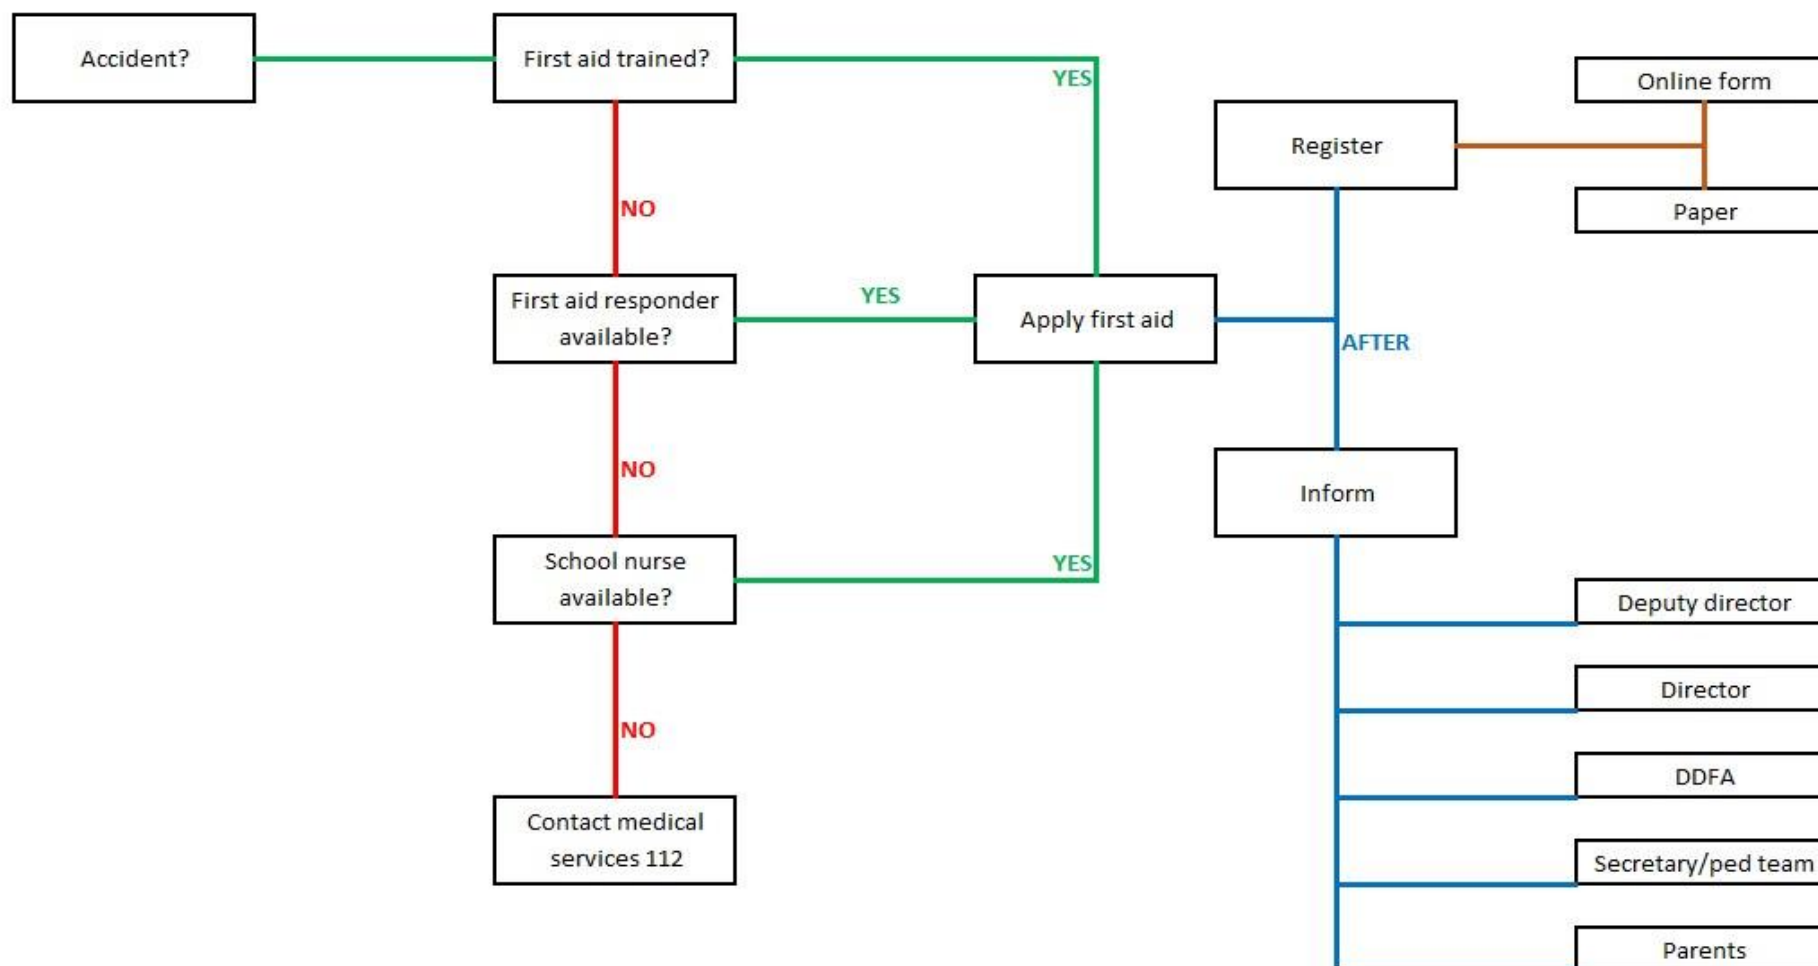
Accident?

First aid trained?

YES

NO

First aid responder available?

YES

Apply first aid

NO

School nurse available?

YES

NO

Contact medical services 112

Register

Online form

Paper

AFTER

Inform

Deputy director

Director

DDFA

Secretary/ped team

Parents